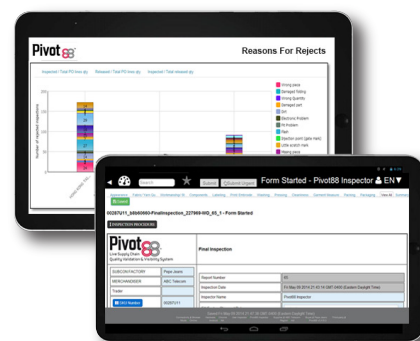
Pivot88

Reasons For Rejects

Wrong pack
Damaged fitting
Wrong Quantity
Damaged part
Dirt
Electronic Problem
Fit Problem
Flash
Injection point (gate mark)
Little scratch mark
Missing piece

Number of rejected inspections

Search

Submit

Form Started - Pivot88 Inspector

EN

Cancel

00287d11_58b00660-FinalInspection_227969-IND_05_1 - Form Started

INSPECTION PROCEDURE

Pivot88

Live Supply Chain Quality Validation & Verifying System

Final Inspection

SUBCON FACTORY

MERCHANDISER

Trader

Report Number

Inspection Date

Inspector Name

Pivot88 Inspector